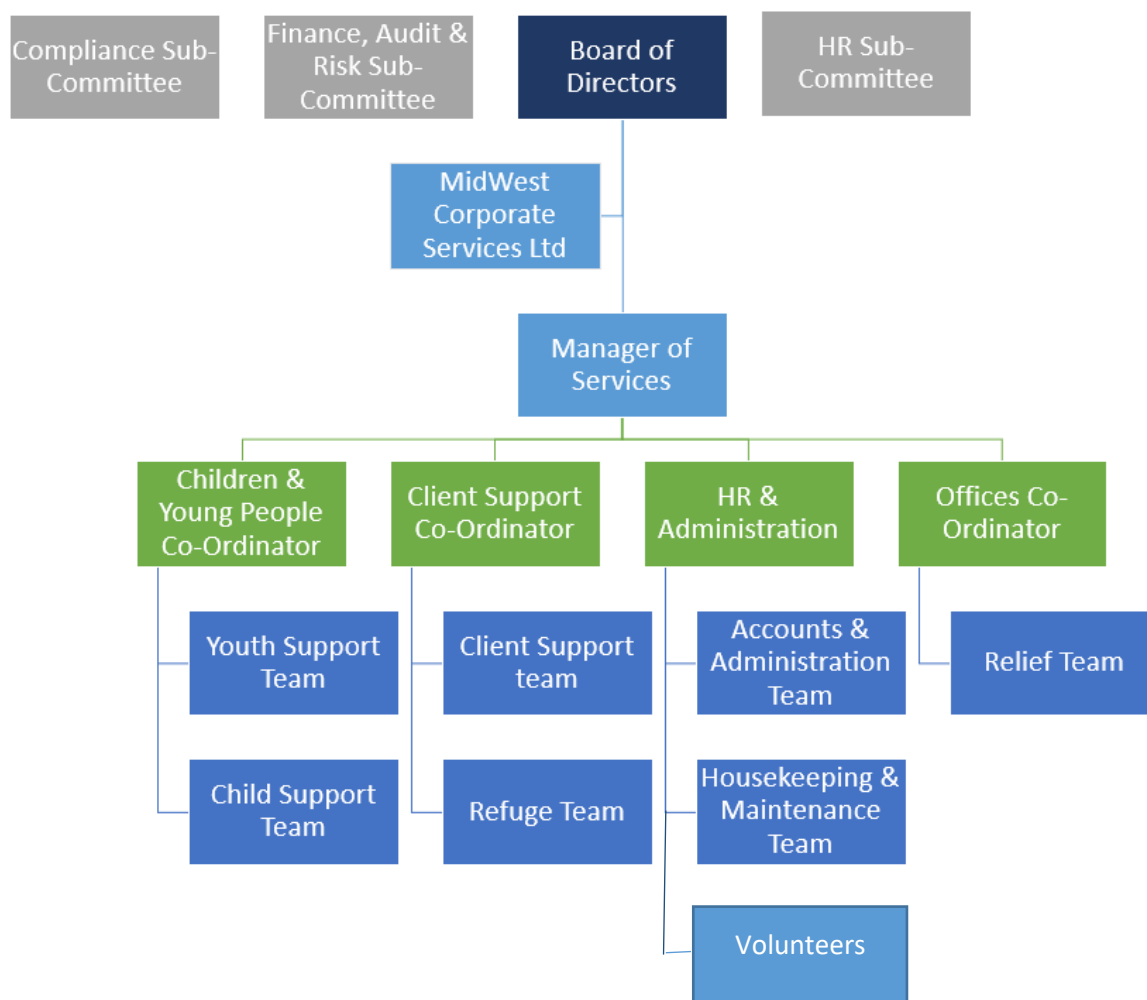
Compliance Sub-Committee

Finance, Audit & Risk Sub-Committee

Board of Directors

HR Sub-Committee

MidWest Corporate Services Ltd

Manager of Services

Children & Young People Co-Ordinator

Client Support Co-Ordinator

HR & Administration

Offices Co-Ordinator

Youth Support Team

Child Support Team

Client Support team

Refuge Team

Accounts & Administration Team

Housekeeping & Maintenance Team

Volunteers

Relief Team